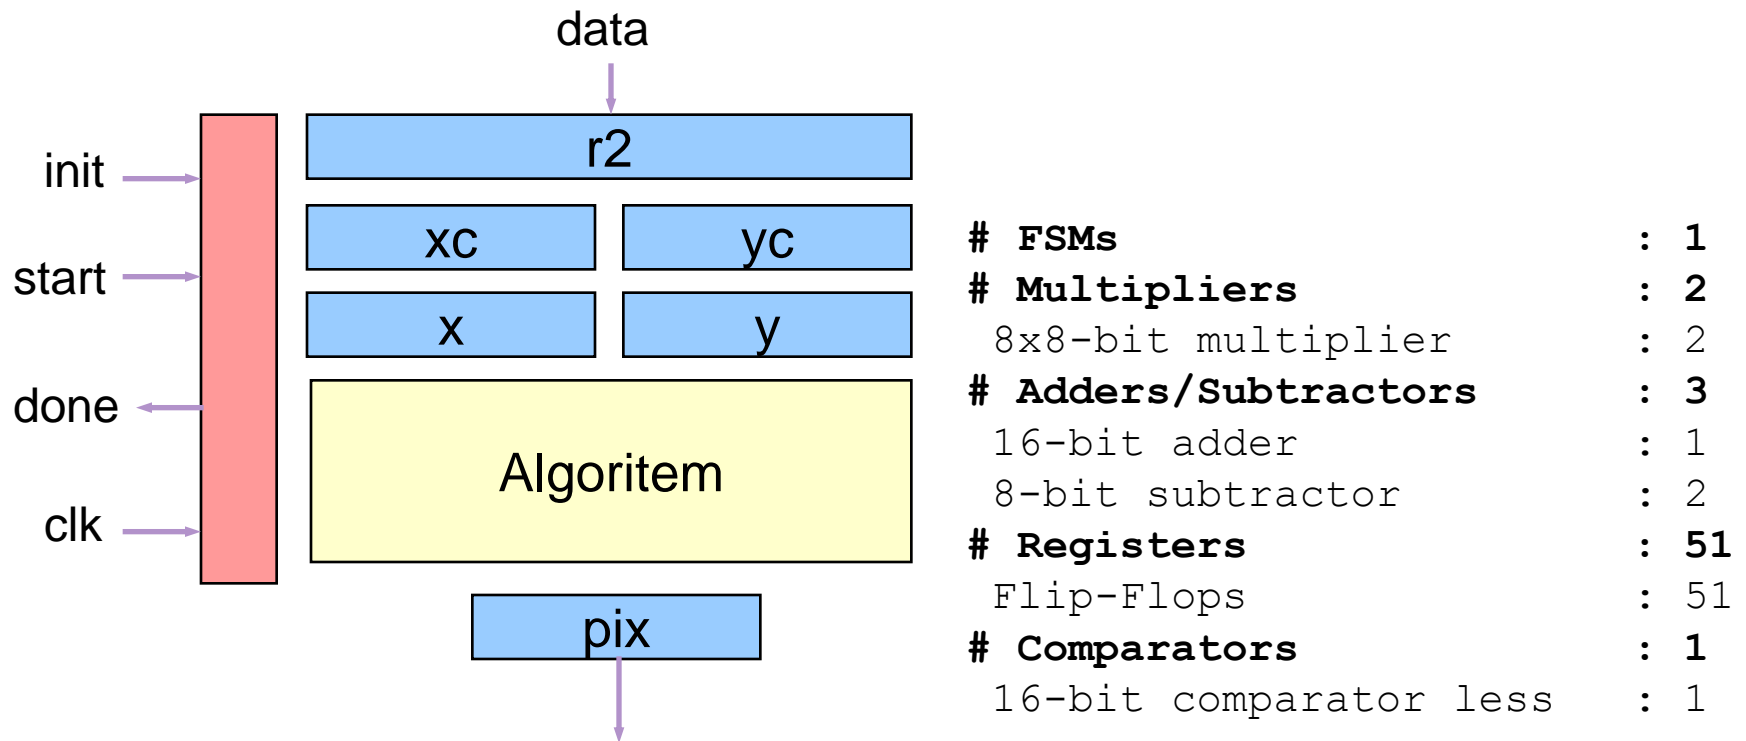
data

init

start

done

clk

r2

xc

yc

x

y

Algoritem

pix

| | |
|---|---|
| **# FSMs** | **: 1** |
| **# Multipliers** | **: 2** |
| 8x8-bit multiplier | : 2 |
| **# Adders/Subtractors** | **: 3** |
| 16-bit adder | : 1 |
| 8-bit subtractor | : 2 |
| **# Registers** | **: 51** |
| Flip-Flops | : 51 |
| **# Comparators** | **: 1** |
| 16-bit comparator less | : 1 |